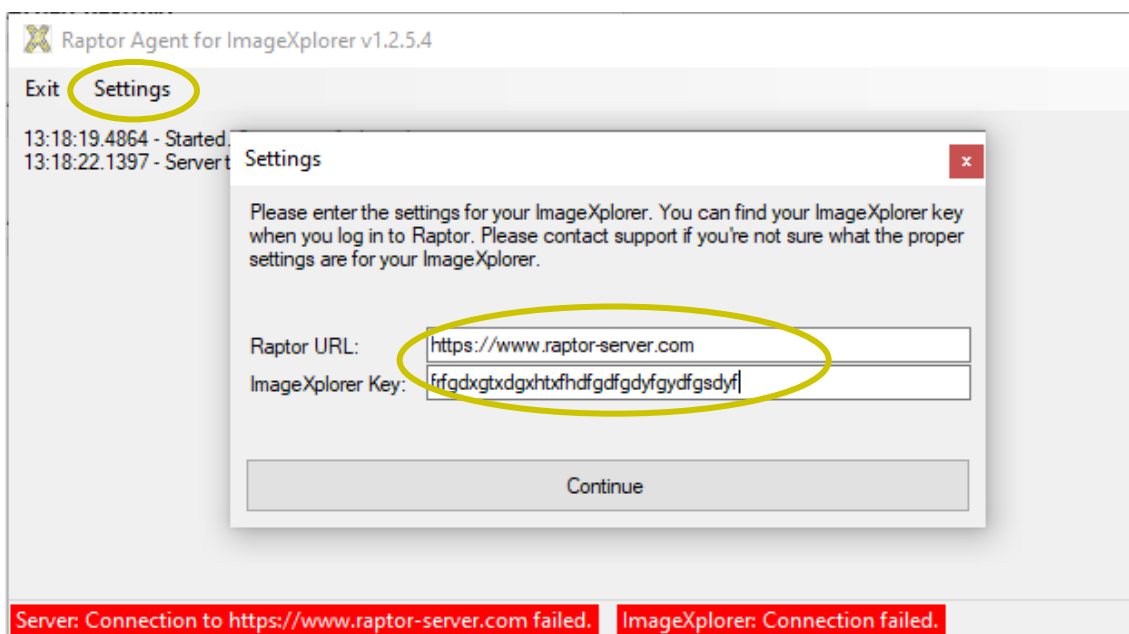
Raptor Agent for ImageXplorer v1.2.5.4

Exit Settings

13:18:19.4864 - Started.
13:18:22.1397 - Server t

Settings

×

Please enter the settings for your ImageXplorer. You can find your ImageXplorer key when you log in to Raptor. Please contact support if you're not sure what the proper settings are for your ImageXplorer.

Raptor URL: https://www.raptor-server.com
ImageXplorer Key: frfgdxgtxdgxhtxfhdfgdfgdyfgydfgsdyf

Continue

Server: Connection to https://www.raptor-server.com failed.

ImageXplorer: Connection failed.